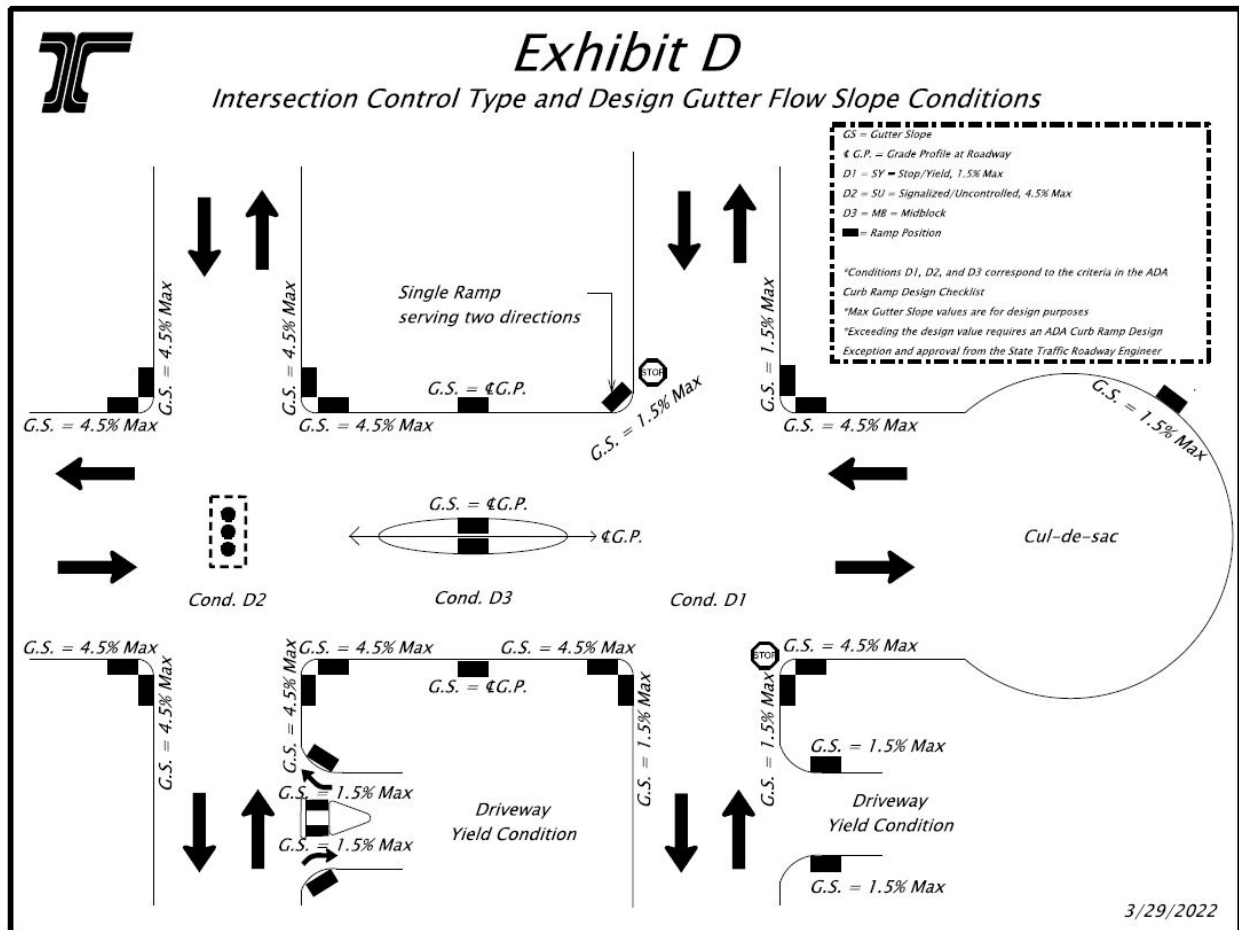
Exhibit D

Intersection Control Type and Design Gutter Flow Slope Conditions

GS = Gutter Slope
¢ G.P. = Grade Profile at Roadway
D1 = SY = Stop/Yield, 1.5% Max
D2 = SU = Signalized/Uncontrolled, 4.5% Max
D3 = MB = Midblock
= Ramp Position

*Conditions D1, D2, and D3 correspond to the criteria in the ADA Curb Ramp Design Checklist
*Max Gutter Slope values are for design purposes
*Exceeding the design value requires an ADA Curb Ramp Design Exception and approval from the State Traffic Roadway Engineer

G.S. = 4.5% Max
G.S. = 4.5% Max
G.S. = 4.5% Max
G.S. = 4.5% Max
Single Ramp serving two directions
G.S. = ¢G.P.
STOP
G.S. = 1.5% Max
G.S. = 1.5% Max
G.S. = 4.5% Max
G.S. = 1.5% Max

G.S. = ¢G.P.
¢G.P.
Cul-de-sac

Cond. D2
Cond. D3
Cond. D1

G.S. = 4.5% Max
G.S. = 4.5% Max
G.S. = 4.5% Max
G.S. = 4.5% Max
G.S. = 4.5% Max
G.S. = ¢G.P.
G.S. = 1.5% Max
STOP
G.S. = 4.5% Max
G.S. = 1.5% Max
G.S. = 1.5% Max
G.S. = 1.5% Max
G.S. = 1.5% Max
Driveway Yield Condition
Driveway Yield Condition
G.S. = 1.5% Max

3/29/2022